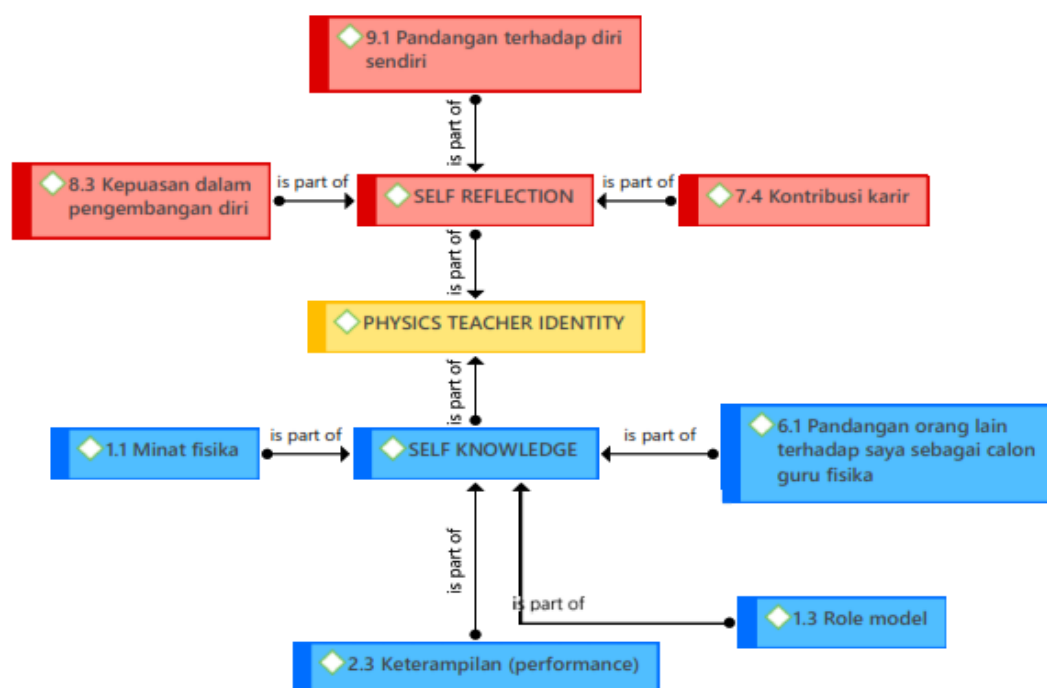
9.1 Pandangan terhadap diri sendiri

is part of

8.3 Kepuasan dalam pengembangan diri

is part of

SELF REFLECTION

is part of

7.4 Kontribusi karir

is part of

PHYSICS TEACHER IDENTITY

is part of

1.1 Minat fisika

is part of

SELF KNOWLEDGE

is part of

6.1 Pandangan orang lain terhadap saya sebagai calon guru fisika

is part of

is part of

1.3 Role model

2.3 Keterampilan (performance)